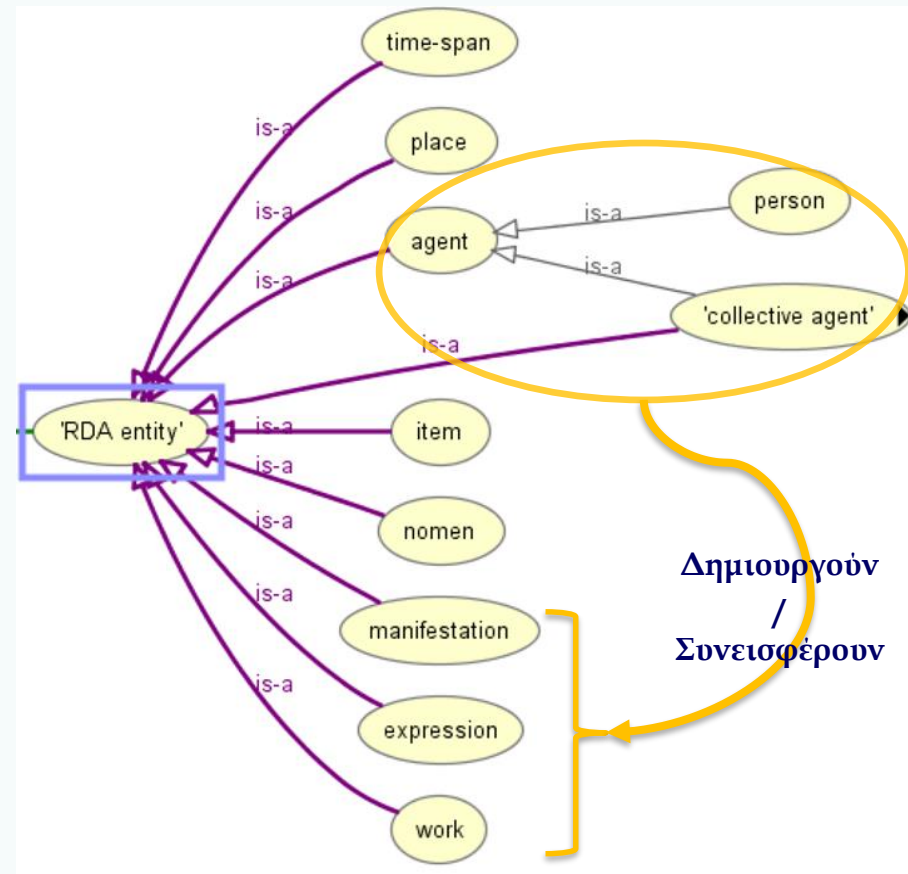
time-span

is-a

place

is-a

agent

is-a

person

is-a

is-a

'collective agent'

is-a

'RDA entity'

is-a

item

is-a

nomen

is-a

manifestation

is-a

expression

is-a

work

Δημιουργούν / Συνεισφέρουν